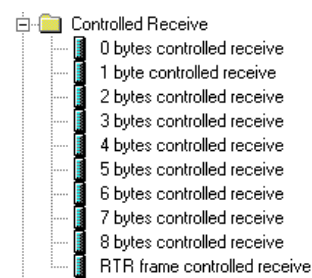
Controlled Receive
0 bytes controlled receive
1 byte controlled receive
2 bytes controlled receive
3 bytes controlled receive
4 bytes controlled receive
5 bytes controlled receive
6 bytes controlled receive
7 bytes controlled receive
8 bytes controlled receive
RTR frame controlled receive